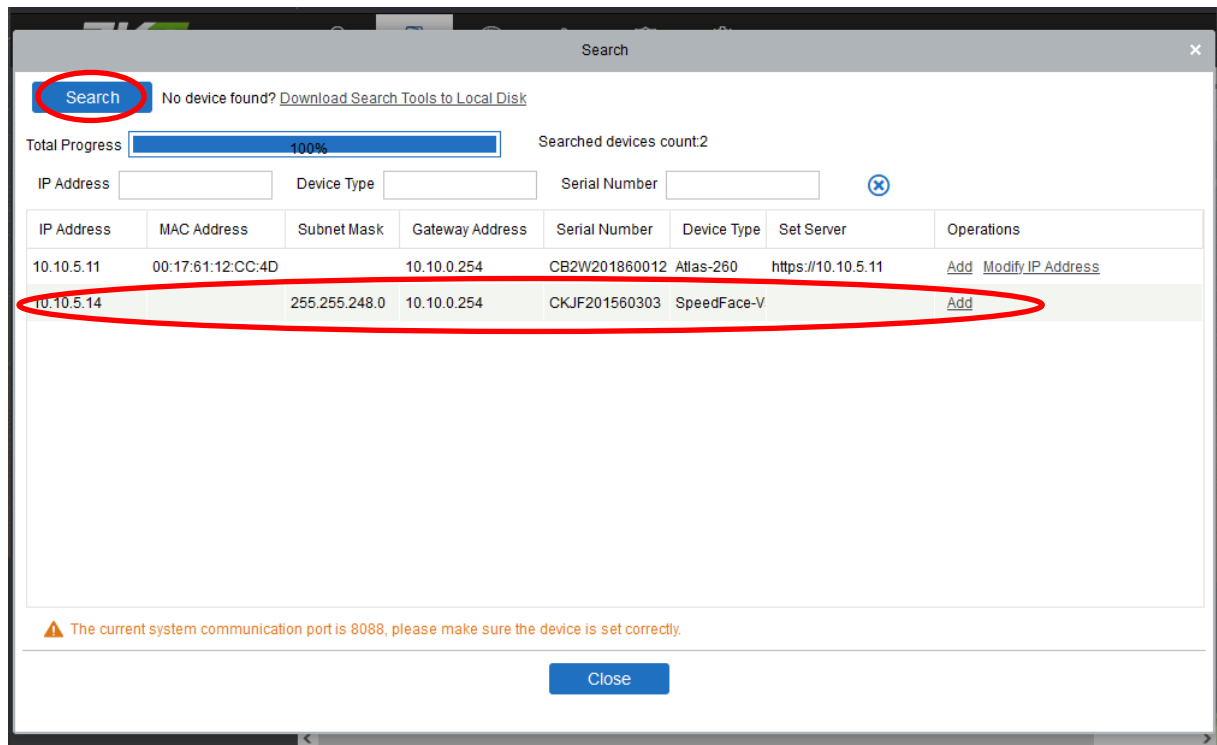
Search

Search No device found? Download Search Tools to Local Disk

Total Progress 100% Searched devices count:2

IP Address Device Type Serial Number

| IP Address | MAC Address | Subnet Mask | Gateway Address | Serial Number | Device Type | Set Server | Operations |
|---|---|---|---|---|---|---|---|
| 10.10.5.11 | 00:17:61:12:CC:4D | | 10.10.0.254 | CB2W201860012 | Atlas-260 | https://10.10.5.11 | Add Modify IP Address |
| 10.10.5.14 | | 255.255.248.0 | 10.10.0.254 | CKJF201560303 | SpeedFace-V | | Add |

The current system communication port is 8088, please make sure the device is set correctly.

Close